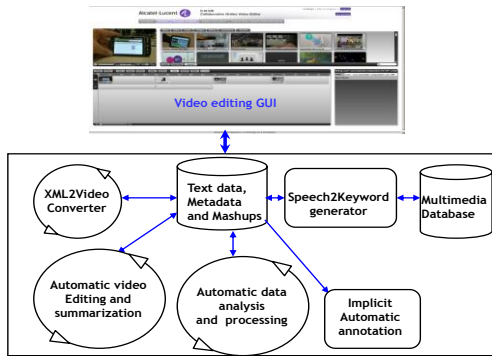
Alcatel-Lucent

Collaborative Video Editor

Video editing GUI

XML2Video Converter

Text data, Metadata and Mashups

Speech2Keyword generator

Multimedia Database

Automatic video Editing and summarization

Automatic data analysis and processing

Implicit Automatic annotation